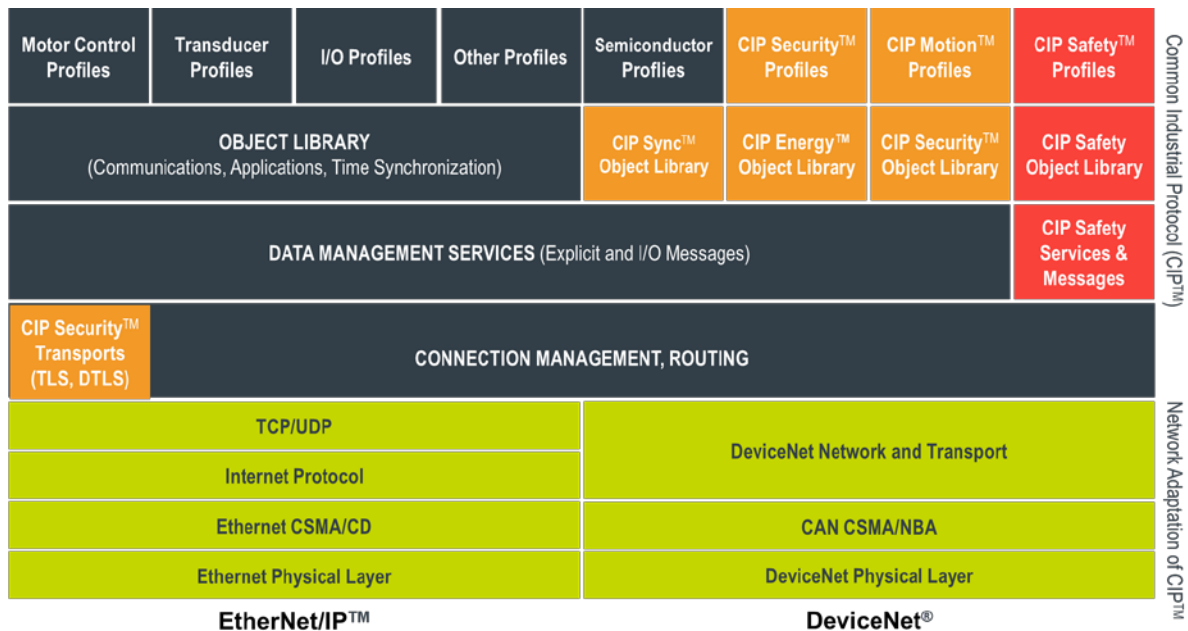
Motor Control Profiles

Transducer Profiles

I/O Profiles

Other Profiles

Semiconductor Profiles

CIP Security™ Profiles

CIP Motion™ Profiles

CIP Safety™ Profiles

OBJECT LIBRARY (Communications, Applications, Time Synchronization)

CIP Sync™ Object Library

CIP Energy™ Object Library

CIP Security™ Object Library

CIP Safety Object Library

DATA MANAGEMENT SERVICES (Explicit and I/O Messages)

CIP Safety Services & Messages

CIP Security™ Transports (TLS, DTLS)

CONNECTION MANAGEMENT, ROUTING

Common Industrial Protocol (CIP™)

TCP/UDP

Internet Protocol

Ethernet CSMA/CD

Ethernet Physical Layer

DeviceNet Network and Transport

CAN CSMA/NBA

DeviceNet Physical Layer

Network Adaptation of CIP™

EtherNet/IP™

DeviceNet®